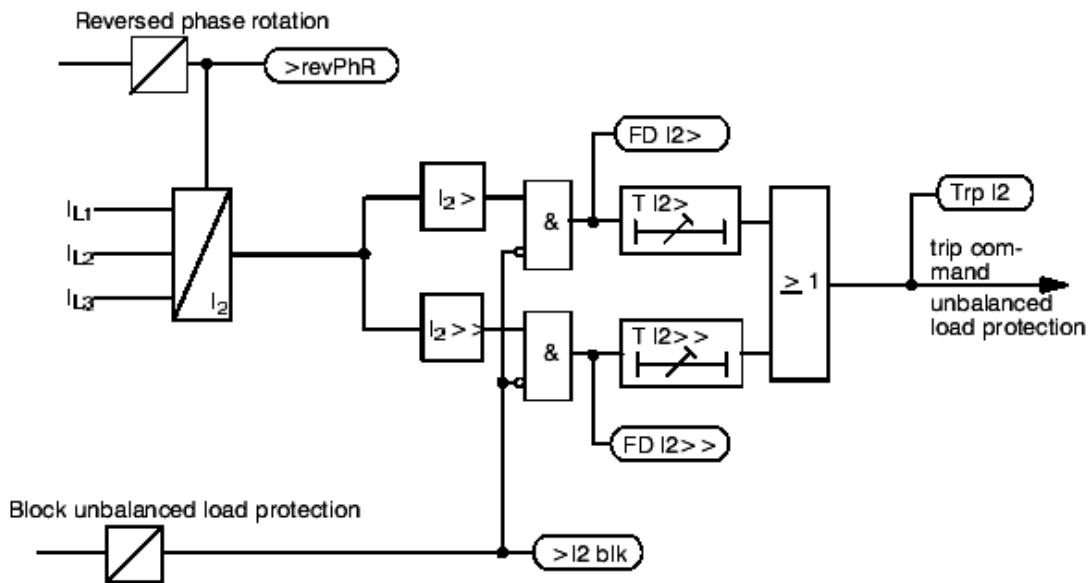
Reversed phase rotation

>revPhR

FD I2>

Trp I2

$I_{L1}$

$I_{L2}$

$I_{L3}$

$I_2$

$I_2$ >

&

T I2>

≥ 1

trip command

unbalanced load protection

$I_2$ > >

&

T I2> >

FD I2> >

Block unbalanced load protection

>I2 blk